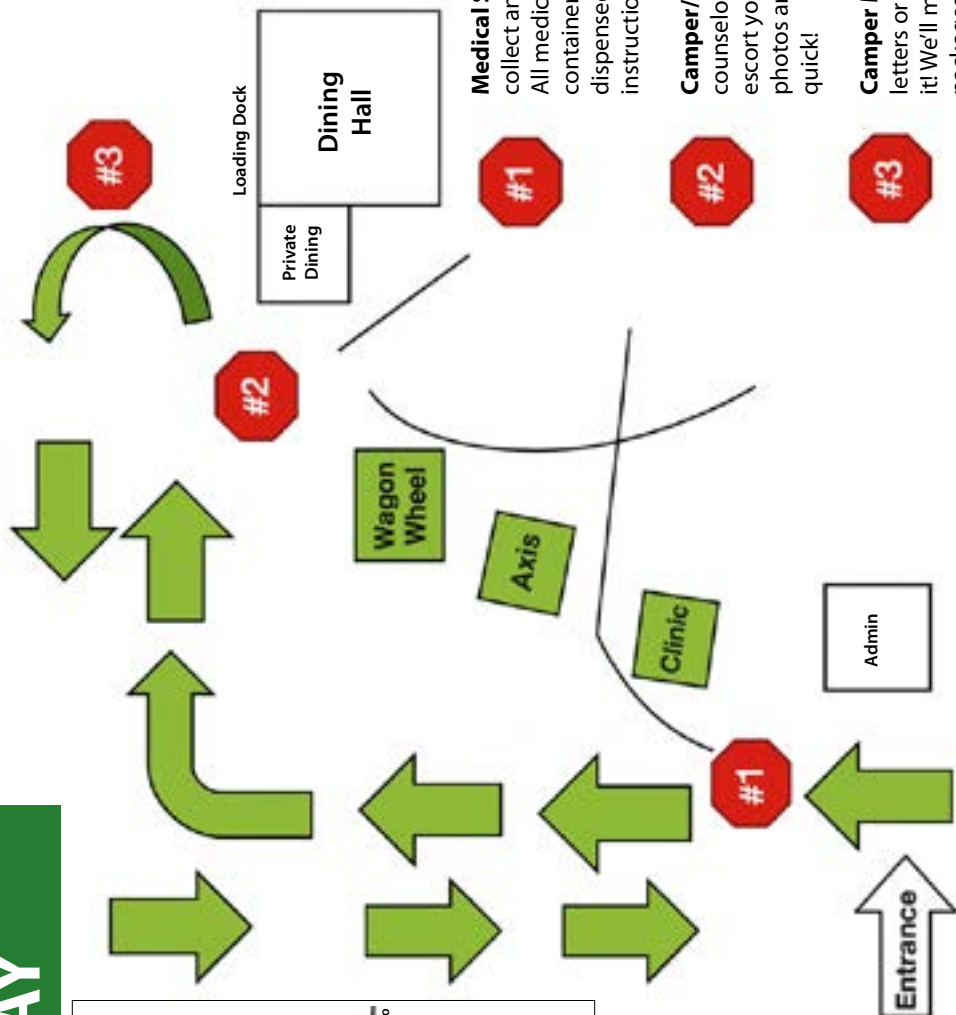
Loading Dock

Dining Hall

Private Dining

#3

#2

Wagon Wheel

Axis

Clinic

Admin

#1

Entrance

AY

Medical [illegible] collect a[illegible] All medic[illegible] containe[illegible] dispense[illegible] instructio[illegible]

Camper/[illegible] counselo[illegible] escort yo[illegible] photos a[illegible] quick!

Camper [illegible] letters or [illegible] it! We'll m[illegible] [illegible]

#1

#2

#3